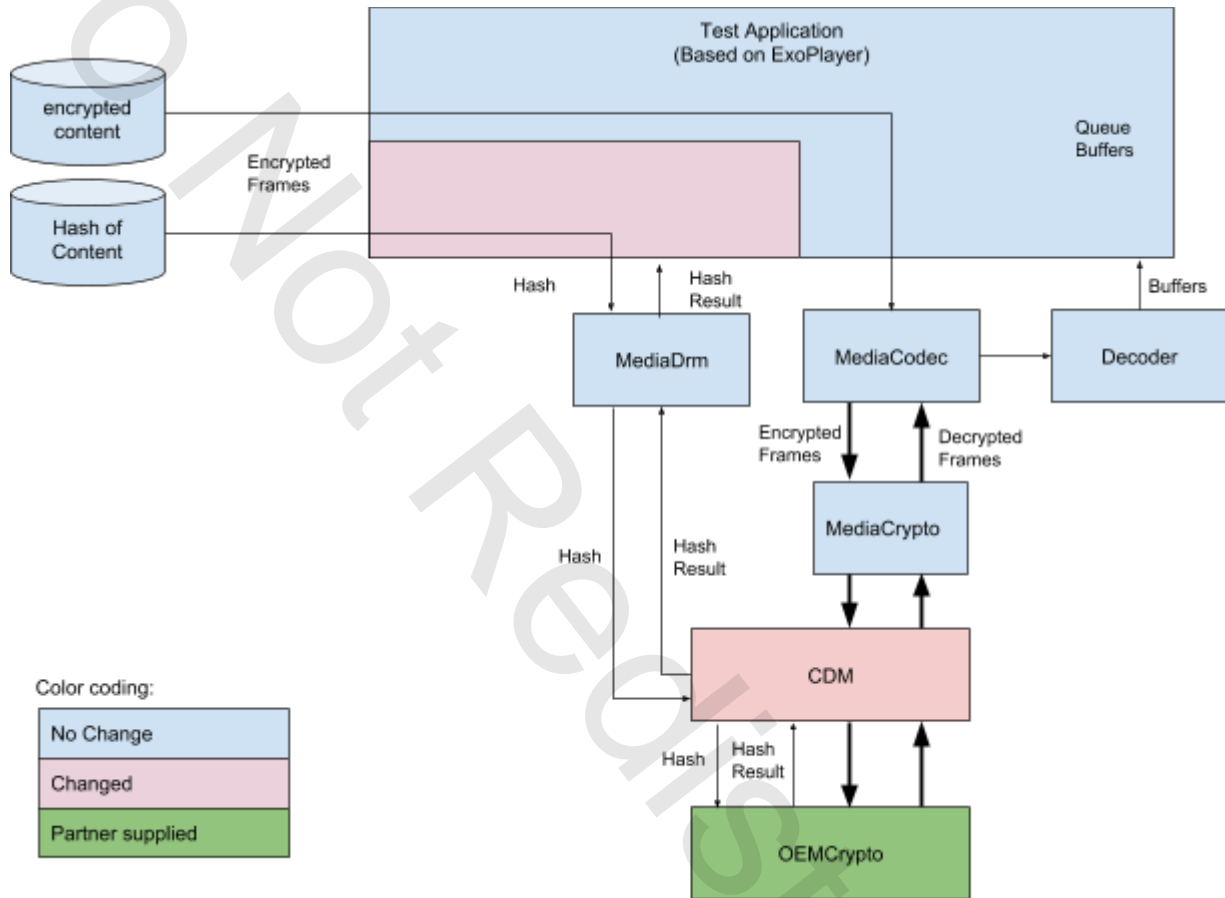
Test Application
(Based on ExoPlayer)

encrypted content

Encrypted Frames

Queue Buffers

Hash of Content

Hash

Hash Result

Buffers

MediaDrm

MediaCodec

Decoder

Encrypted Frames

Decrypted Frames

MediaCrypto

Hash

Hash Result

CDM

Color coding:

No Change

Changed

Partner supplied

Hash

Hash Result

OEMCrypto

Do Not Redist